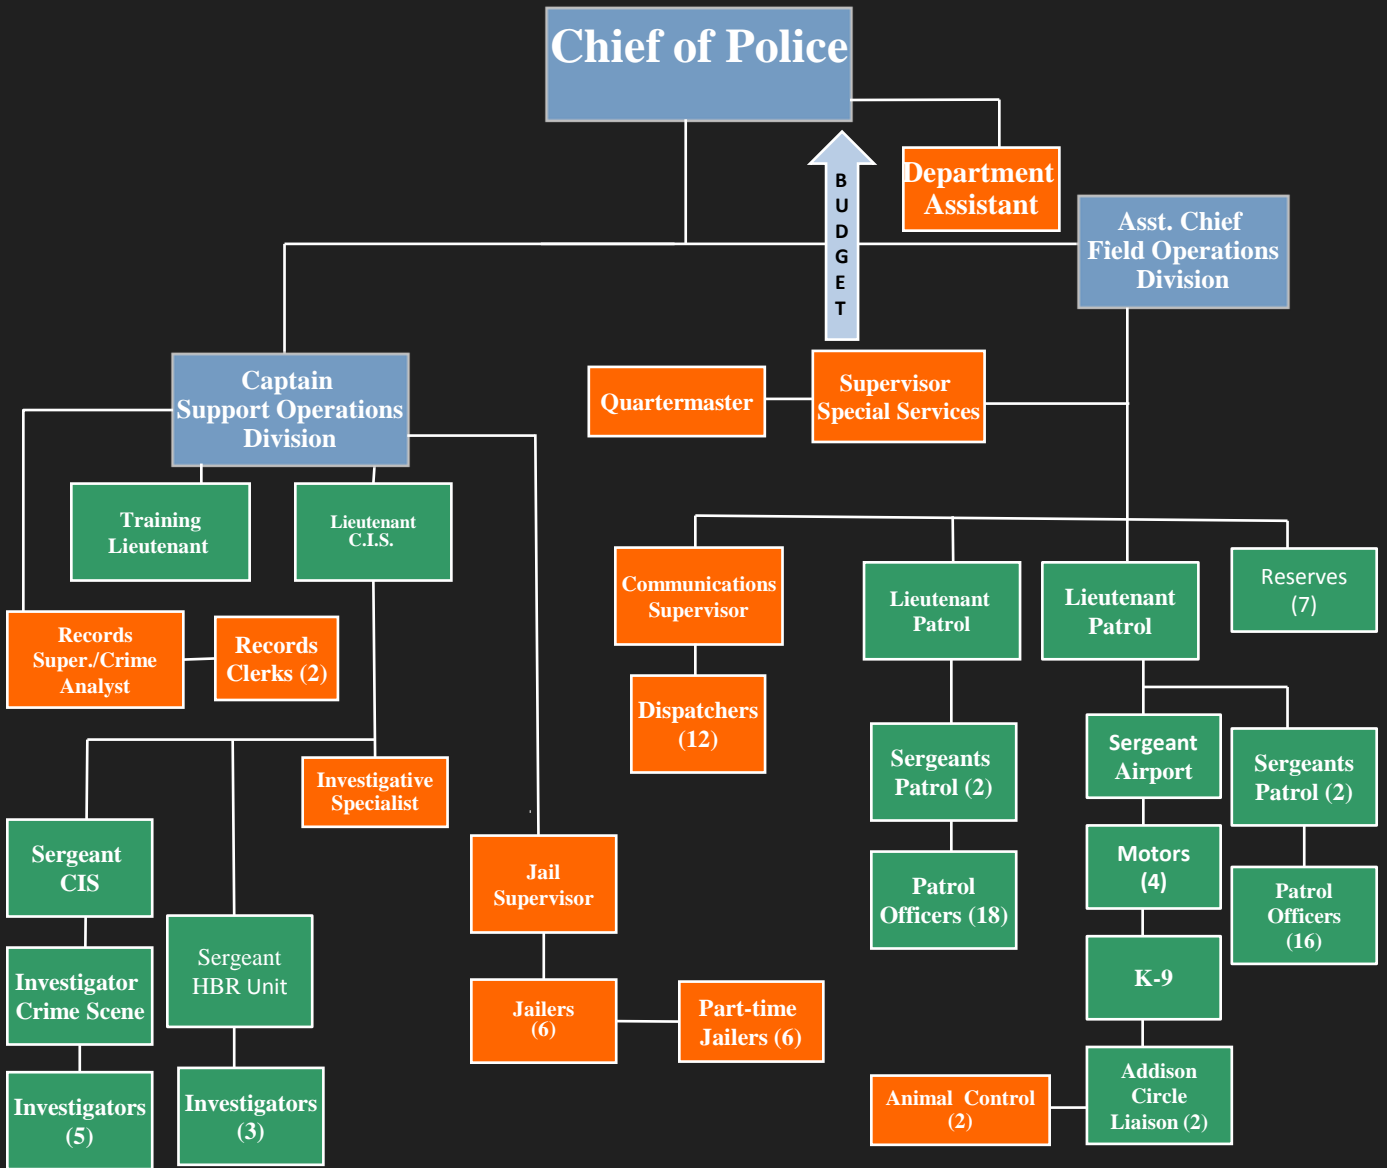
Chief of Police

Department Assistant

BUDGET

Asst. Chief Field Operations Division

Captain Support Operations Division

Quartermaster

Supervisor Special Services

Training Lieutenant

Lieutenant C.I.S.

Communications Supervisor

Lieutenant Patrol

Lieutenant Patrol

Reserves (7)

Records Super./Crime Analyst

Records Clerks (2)

Dispatchers (12)

Investigative Specialist

Sergeants Patrol (2)

Sergeant Airport

Sergeants Patrol (2)

Sergeant CIS

Jail Supervisor

Motors (4)

Patrol Officers (18)

Patrol Officers (16)

Sergeant HBR Unit

Investigator Crime Scene

K-9

Jailers (6)

Part-time Jailers (6)

Addison Circle Liaison (2)

Animal Control (2)

Investigators (5)

Investigators (3)